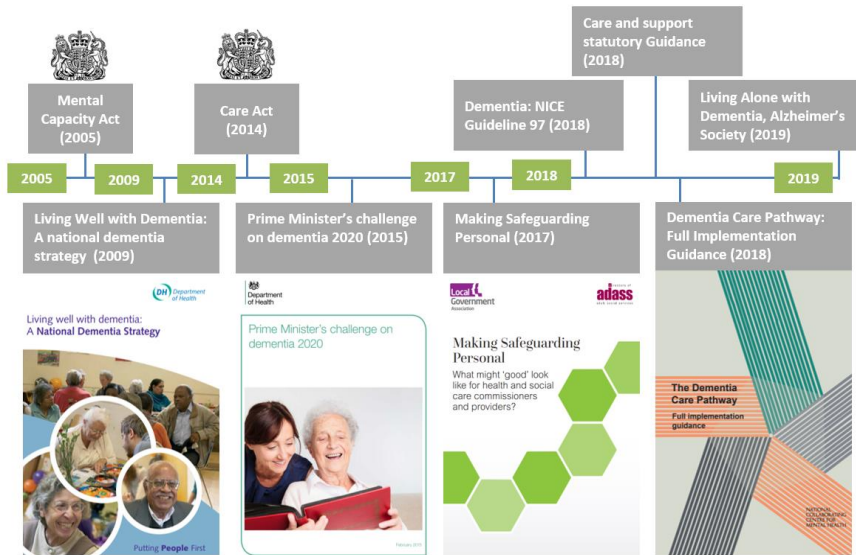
Care and support statutory Guidance (2018)

Mental Capacity Act (2005)

Care Act (2014)

Dementia: NICE Guideline 97 (2018)

Living Alone with Dementia, Alzheimer's Society (2019)

2005

2009

2014

2015

2017

2018

2019

Living Well with Dementia: A national dementia strategy (2009)

Prime Minister's challenge on dementia 2020 (2015)

Making Safeguarding Personal (2017)

Dementia Care Pathway: Full Implementation Guidance (2018)

DH Department of Health

Living well with dementia: A National Dementia Strategy

Putting People First

Department of Health

Prime Minister's challenge on dementia 2020

February 2015

Local Government Association

adass

Making Safeguarding Personal

What might 'good' look like for health and social care commissioners and providers?

The Dementia Care Pathway

Full implementation guidance

NATIONAL COLLABORATING CENTRE FOR MENTAL HEALTH